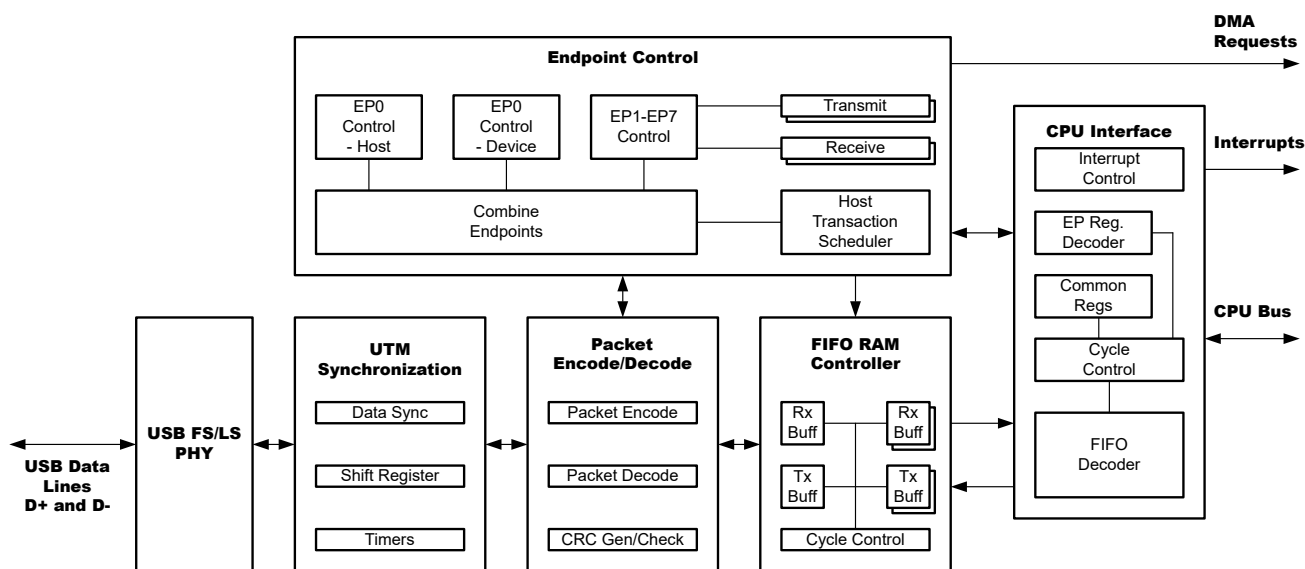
Endpoint Control

EP0 Control - Host

EP0 Control - Device

EP1-EP7 Control

Transmit

Receive

Combine Endpoints

Host Transaction Scheduler

DMA Requests

CPU Interface

Interrupts

Interrupt Control

EP Reg. Decoder

Common Regs

CPU Bus

Cycle Control

FIFO Decoder

USB FS/LS PHY

UTM Synchronization

Data Sync

Shift Register

Timers

Packet Encode/Decode

Packet Encode

Packet Decode

CRC Gen/Check

FIFO RAM Controller

Rx Buff

Rx Buff

Tx Buff

Tx Buff

Cycle Control

USB Data Lines D+ and D-